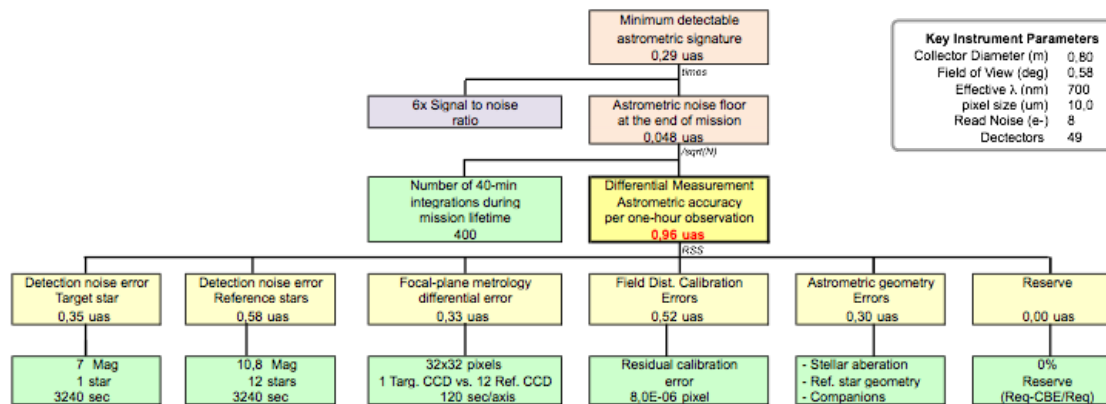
Minimum detectable astrometric signature
0,29 uas

times

6x Signal to noise ratio

Astrometric noise floor at the end of mission
0,048 uas

/sqrt(N)

Number of 40-min integrations during mission lifetime
400

Differential Measurement
Astrometric accuracy per one-hour observation
0,96 uas

RSS

Detection noise error
Target star
0,35 uas

Detection noise error
Reference stars
0,58 uas

Focal-plane metrology differential error
0,33 uas

Field Dist. Calibration Errors
0,52 uas

Astrometric geometry Errors
0,30 uas

Reserve
0,00 uas

7 Mag
1 star
3240 sec

10,8 Mag
12 stars
3240 sec

32x32 pixels
1 Targ. CCD vs. 12 Ref. CCD
120 sec/axis

Residual calibration error
8,0E-06 pixel

- Stellar aberation
- Ref. star geometry
- Companions

0%
Reserve
(Req-CBE/Req)

Key Instrument Parameters

| | |
|---|---|
| Collector Diameter (m) | 0,80 |
| Field of View (deg) | 0,58 |
| Effective λ (nm) | 700 |
| pixel size (um) | 10,0 |
| Read Noise (e-) | 8 |
| Dectectors | 49 |